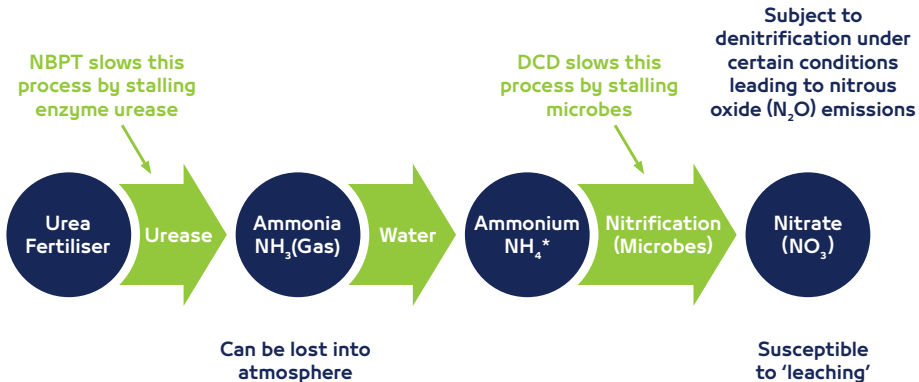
Subject to denitrification under certain conditions leading to nitrous oxide ($N_2O$) emissions

NBPT slows this process by stalling enzyme urease

DCD slows this process by stalling microbes

Urea Fertiliser

Urease

Ammonia $NH_3$(Gas)

Water

Ammonium $NH_4$*

Nitrification (Microbes)

Nitrate ($NO_3$)

Can be lost into atmosphere

Susceptible to 'leaching'